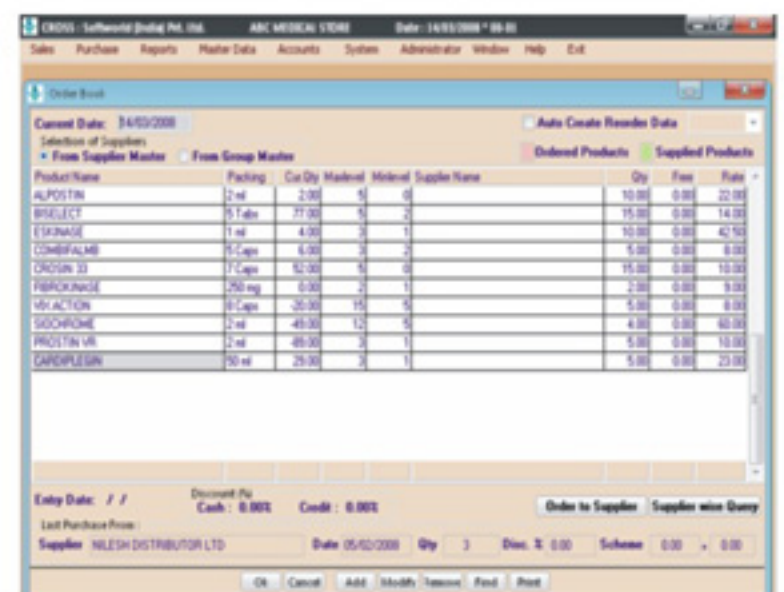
CROSS - Softworld (India) Pvt. Ltd. ABC MEDICAL STORE Date : 14/03/2008 * 00:01

Sales Purchase Reports Master Data Accounts System Administrator Window Help Exit

Order Book

Current Date: 14/03/2008

Auto Create Reorder Data

Selection of Suppliers
From Supplier Master From Group Master

Ordered Products Supplied Products

| Product Name | Packing | Cur.Qty | Maxlevel | Minlevel | Supplier Name | Qty | Free | Rate |
|---|---|---|---|---|---|---|---|---|
| ALPOSTIN | 2 ml | 2.00 | 5 | 0 | | 10.00 | 0.00 | 22.00 |
| BISELECT | 5 Tabs | 77.00 | 5 | 2 | | 15.00 | 0.00 | 14.00 |
| ESKINASE | 1 ml | 4.00 | 3 | 1 | | 10.00 | 0.00 | 42.50 |
| COMBIFALMB | 5 Caps | 6.00 | 3 | 2 | | 5.00 | 0.00 | 8.00 |
| CROSIN 33 | 7 Caps | 52.00 | 5 | 0 | | 15.00 | 0.00 | 10.00 |
| FIBROKINASE | 250 mg | 0.00 | 2 | 1 | | 2.00 | 0.00 | 9.00 |
| VIX ACTION | 8 Caps | -20.00 | 15 | 5 | | 5.00 | 0.00 | 8.00 |
| SIDCHROME | 2 ml | -49.00 | 12 | 5 | | 4.00 | 0.00 | 60.00 |
| PROSTIN VR | 2 ml | -89.00 | 3 | 1 | | 5.00 | 0.00 | 10.00 |
| CARDIPLEGIN | 50 ml | 25.00 | 3 | 1 | | 5.00 | 0.00 | 23.00 |

Entry Date: / /
Discount (%)
Cash : 0.00% Credit : 0.00%

Order to Supplier Supplier wise Query

Last Purchase From :
Supplier NILESH DISTRIBUTOR LTD Date 05/02/2008 Qty 3 Disc. % 0.00 Scheme 0.00 + 0.00

Ok Cancel Add Modify Remove Find Print